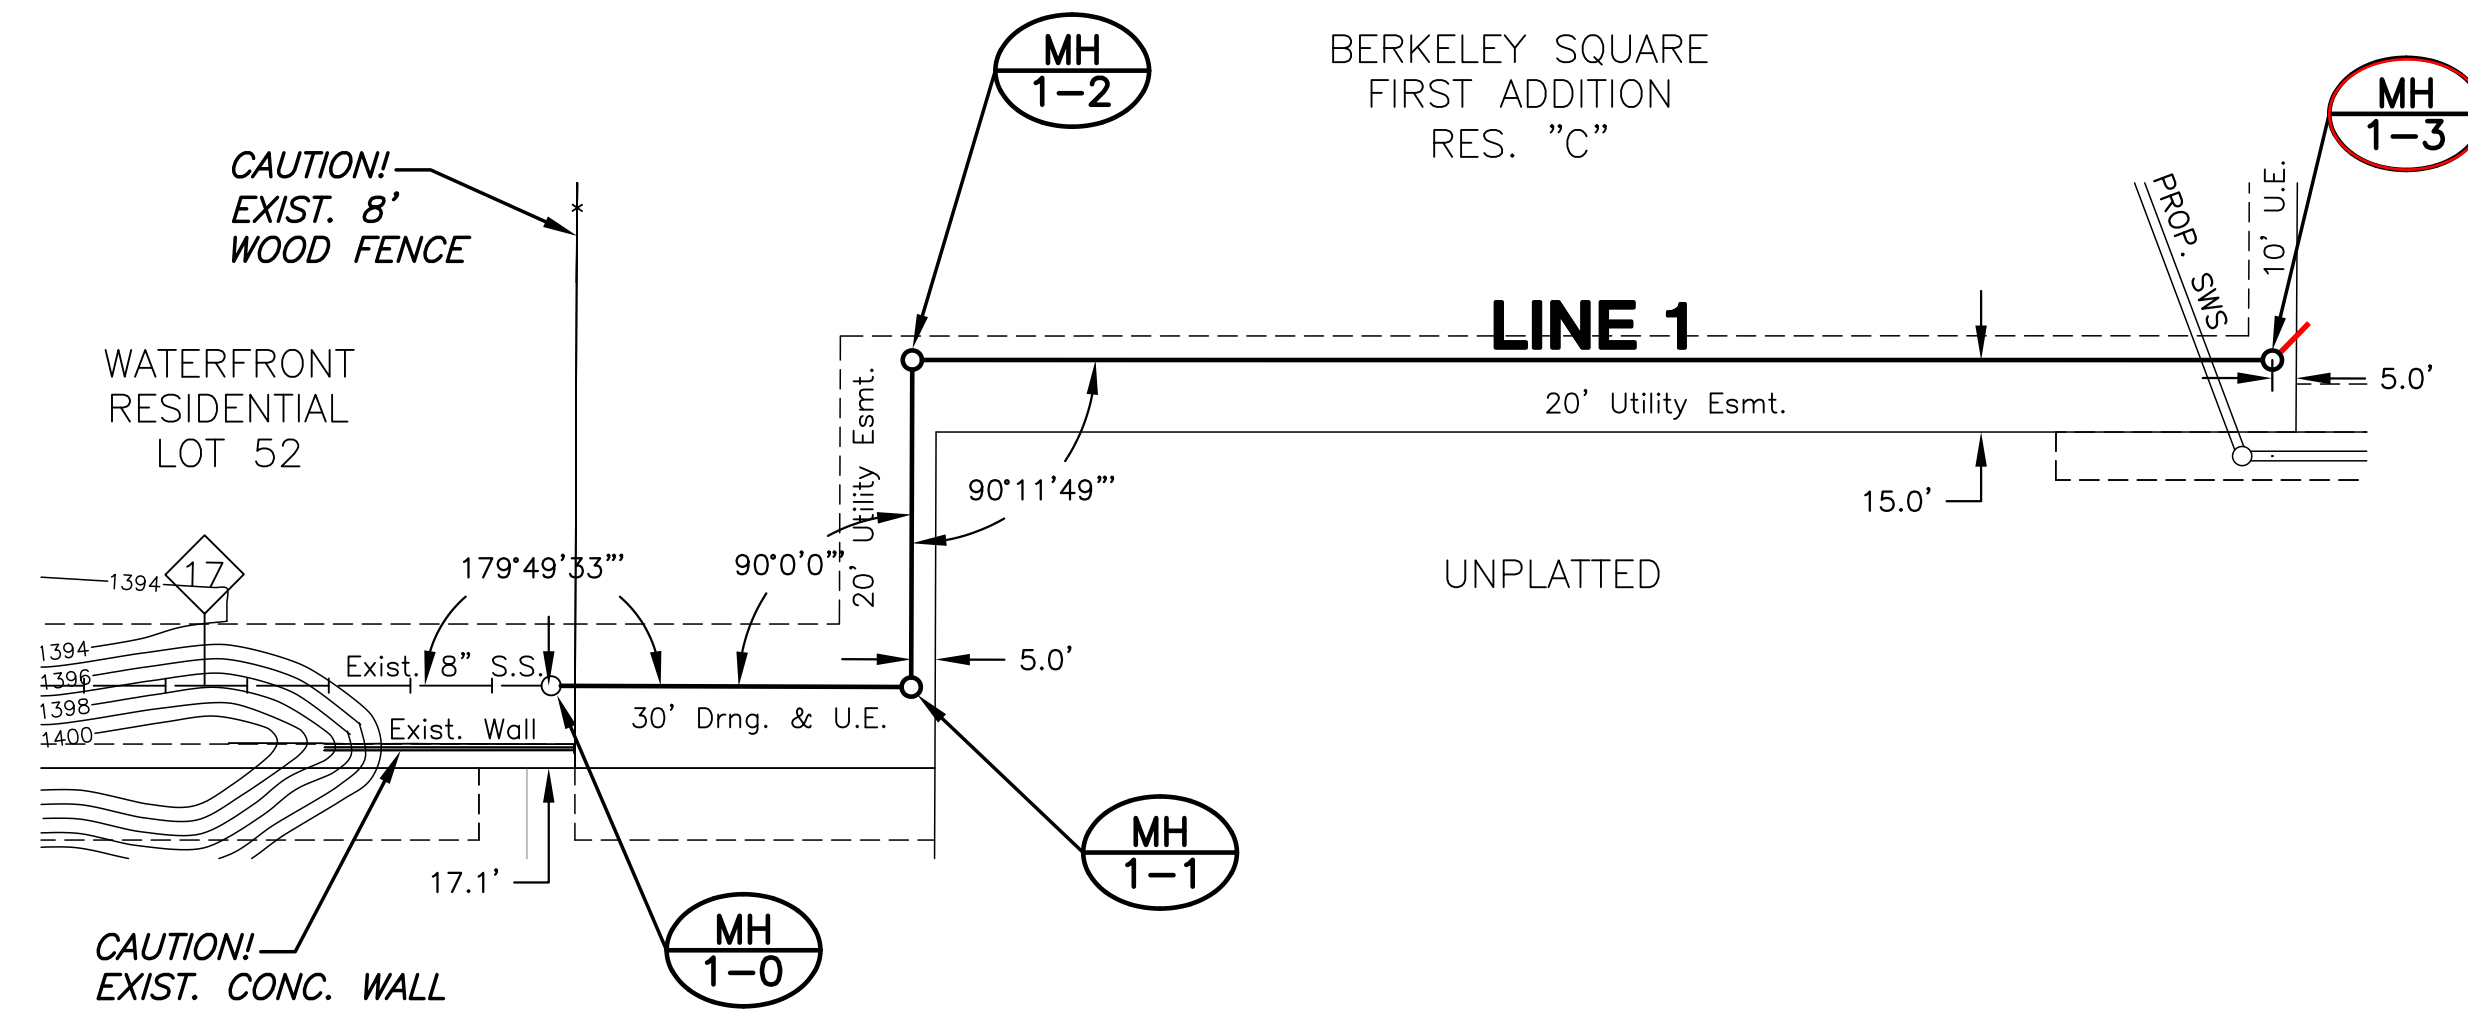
MH
1–2

BERKELEY SQUARE
FIRST ADDITION
RES. "C"

MH
1–3

CAUTION!
EXIST. 8'
WOOD FENCE

PROP. SWS

10' U.E.

LINE 1

WATERFRONT
RESIDENTIAL
LOT 52

20' Utility Esmt.

5.0'

20' Utility Esmt.

90°11'49"'

15.0'

1394

17

179°49'33"'

90°0'0"'

UNPLATTED

1394
1396
1398
1400

Exist. 8" S.S.

5.0'

30' Drng. & U.E.

Exist. Wall

MH
1–1

17.1'

CAUTION!
EXIST. CONC. WALL

MH
1–0